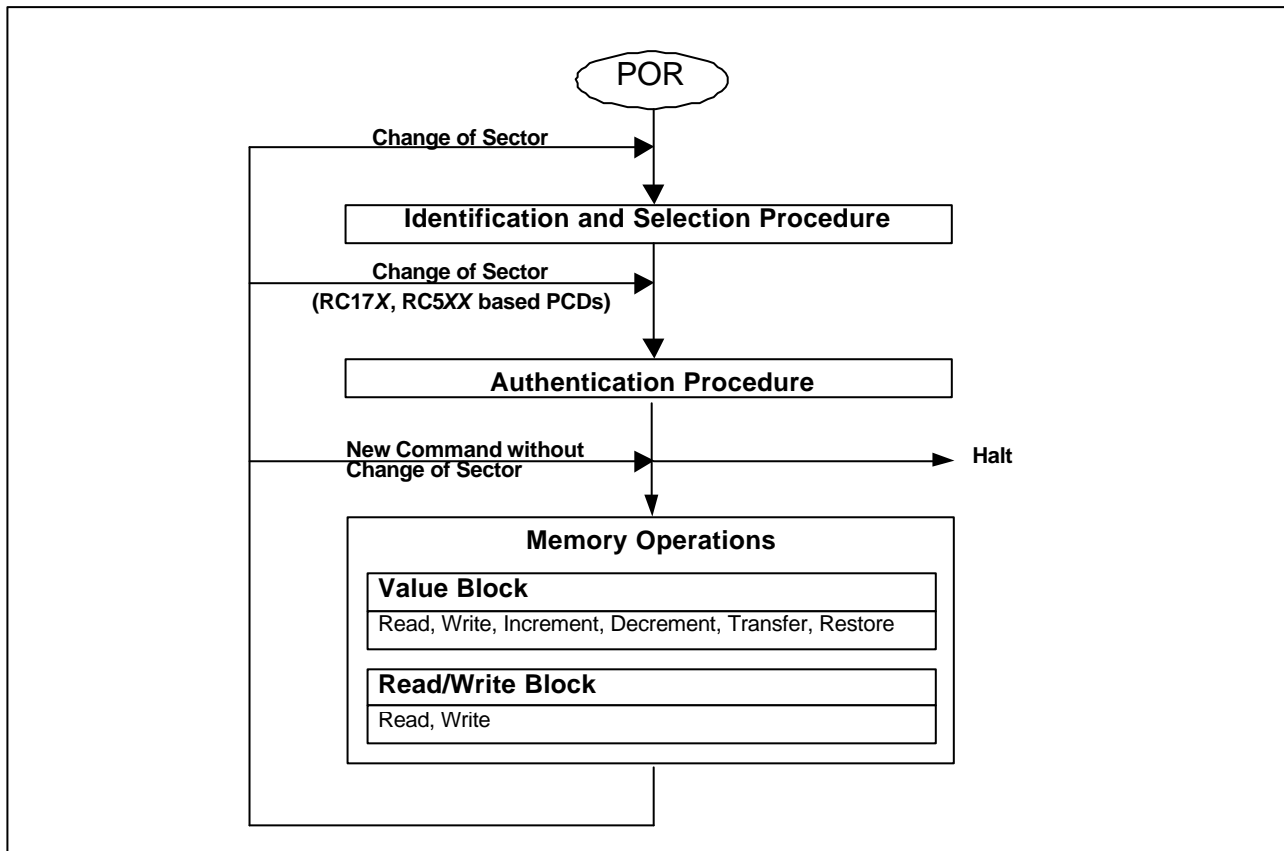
POR

Change of Sector

Identification and Selection Procedure

Change of Sector
(RC17X, RC5XX based PCDs)

Authentication Procedure

New Command without Change of Sector

Halt

Memory Operations

Value Block

Read, Write, Increment, Decrement, Transfer, Restore

Read/Write Block

Read, Write